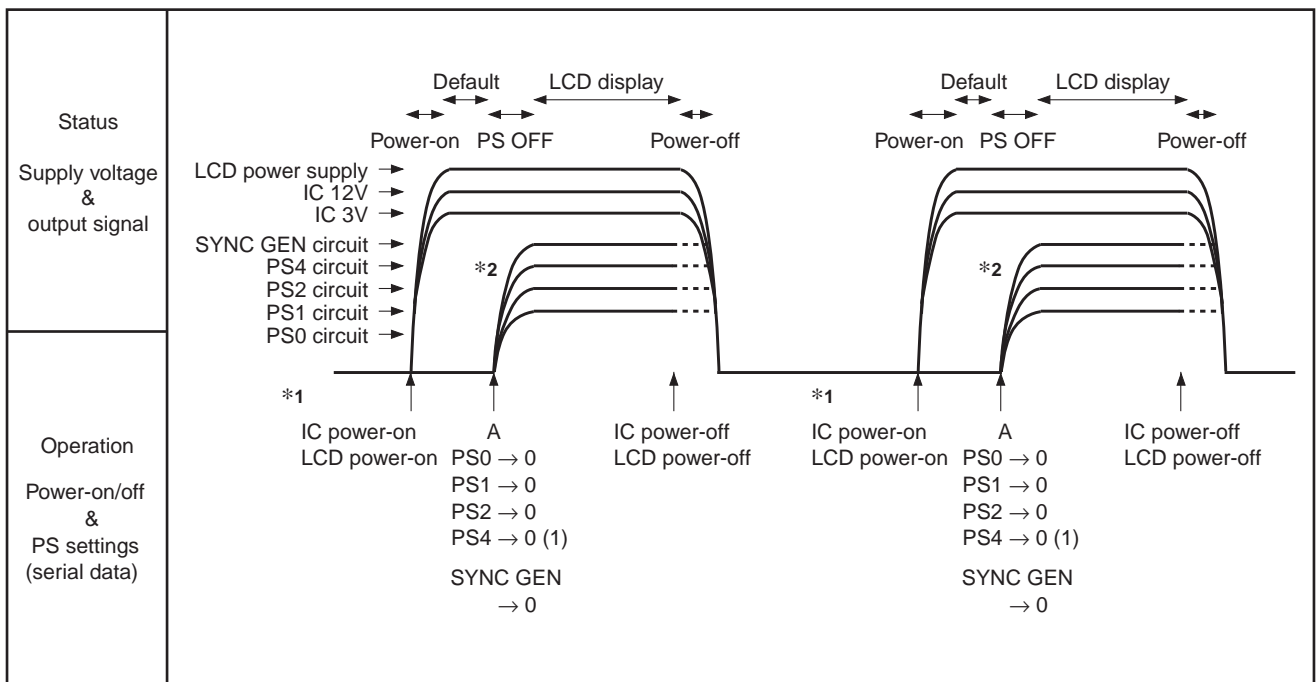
Status

Supply voltage & output signal

Operation

Power-on/off & PS settings (serial data)

Default LCD display

Power-on PS OFF Power-off

LCD power supply
IC 12V
IC 3V
SYNC GEN circuit
PS4 circuit
PS2 circuit
PS1 circuit
PS0 circuit

*2

*1

IC power-on
LCD power-on

A
PS0 $\rightarrow$ 0
PS1 $\rightarrow$ 0
PS2 $\rightarrow$ 0
PS4 $\rightarrow$ 0 (1)

SYNC GEN $\rightarrow$ 0

IC power-off
LCD power-off

Default LCD display

Power-on PS OFF Power-off

*2

*1

IC power-on
LCD power-on

A
PS0 $\rightarrow$ 0
PS1 $\rightarrow$ 0
PS2 $\rightarrow$ 0
PS4 $\rightarrow$ 0 (1)

SYNC GEN $\rightarrow$ 0

IC power-off
LCD power-off